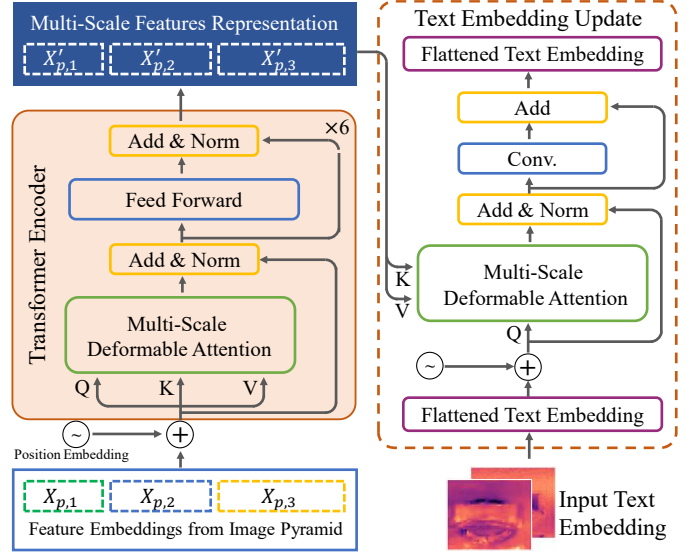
Multi-Scale Features Representation

$X'_{p,1}$ $X'_{p,2}$ $X'_{p,3}$

Transformer Encoder

Add & Norm

×6

Feed Forward

Add & Norm

Multi-Scale Deformable Attention

Q K V

~

+

Position Embedding

$X_{p,1}$ $X_{p,2}$ $X_{p,3}$

Feature Embeddings from Image Pyramid

Text Embedding Update

Flattened Text Embedding

Add

Conv.

Add & Norm

K

V

Multi-Scale Deformable Attention

Q

~

+

Flattened Text Embedding

Input Text Embedding